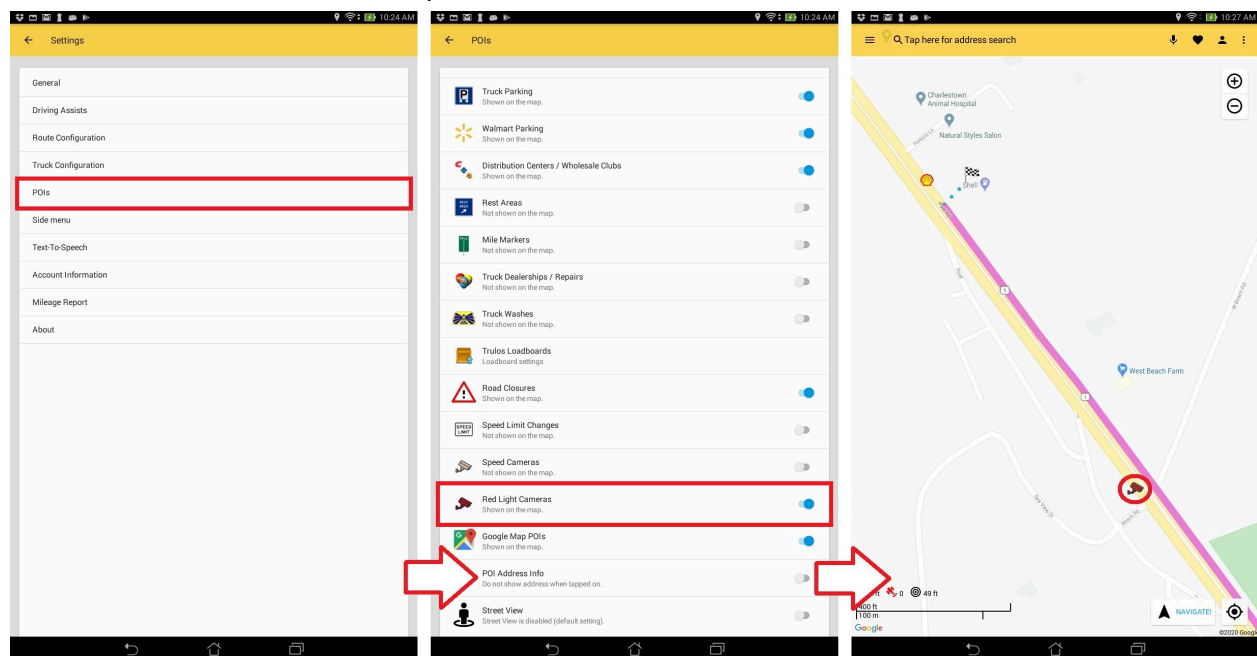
10:24 AM

Settings

General

Driving Assists

Route Configuration

Truck Configuration

POIs

Side menu

Text-To-Speech

Account Information

Mileage Report

About

10:24 AM

POIs

Truck Parking
Shown on the map.

Walmart Parking
Shown on the map.

Distribution Centers / Wholesale Clubs
Shown on the map.

Rest Areas
Not shown on the map.

Mile Markers
Not shown on the map.

Truck Dealerships / Repairs
Not shown on the map.

Truck Washes
Not shown on the map.

Trulos Loadboards
Loadboard settings

Road Closures
Shown on the map.

Speed Limit Changes
Not shown on the map.

Speed Cameras
Not shown on the map.

Red Light Cameras
Shown on the map.

Google Map POIs
Shown on the map.

POI Address Info
Do not show address when tapped on.

Street View
Street View is disabled (default setting).

10:27 AM

Tap here for address search

Charlestown Animal Hospital

Natural Styles Salon

Shell

West Beach Farm

1

1

0

49 ft

400 ft
100 m

Google

NAVIGATE!

©2020 Google